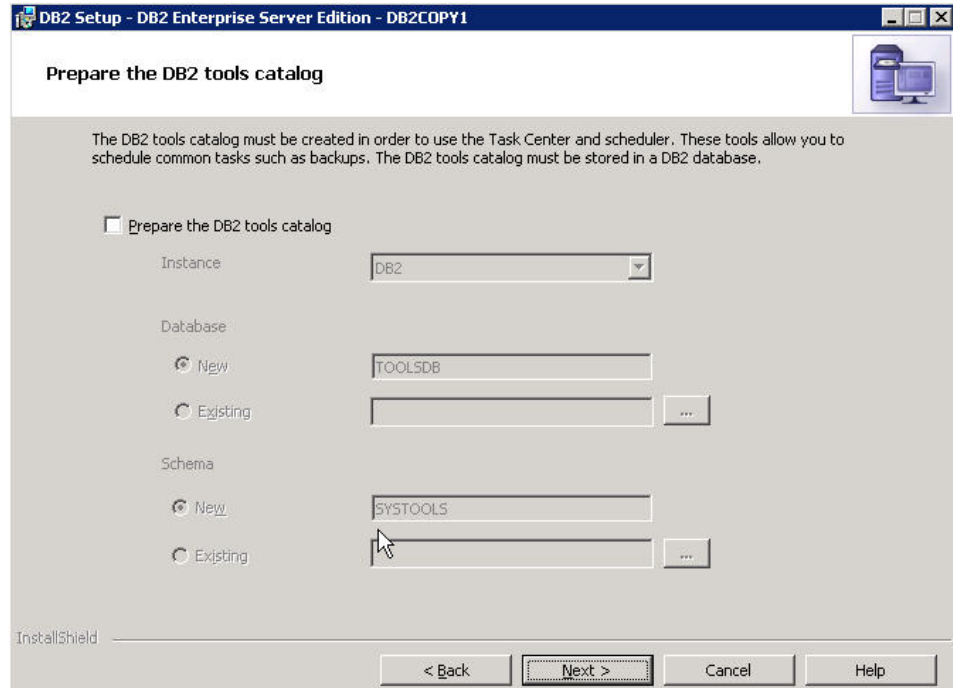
DB2 Setup - DB2 Enterprise Server Edition - DB2COPY1

Prepare the DB2 tools catalog

The DB2 tools catalog must be created in order to use the Task Center and scheduler. These tools allow you to schedule common tasks such as backups. The DB2 tools catalog must be stored in a DB2 database.

Prepare the DB2 tools catalog

Instance

DB2

Database

New

TOOLSDB

Existing

...

Schema

New

SYSTOOLS

Existing

...

InstallShield

< Back

Next >

Cancel

Help